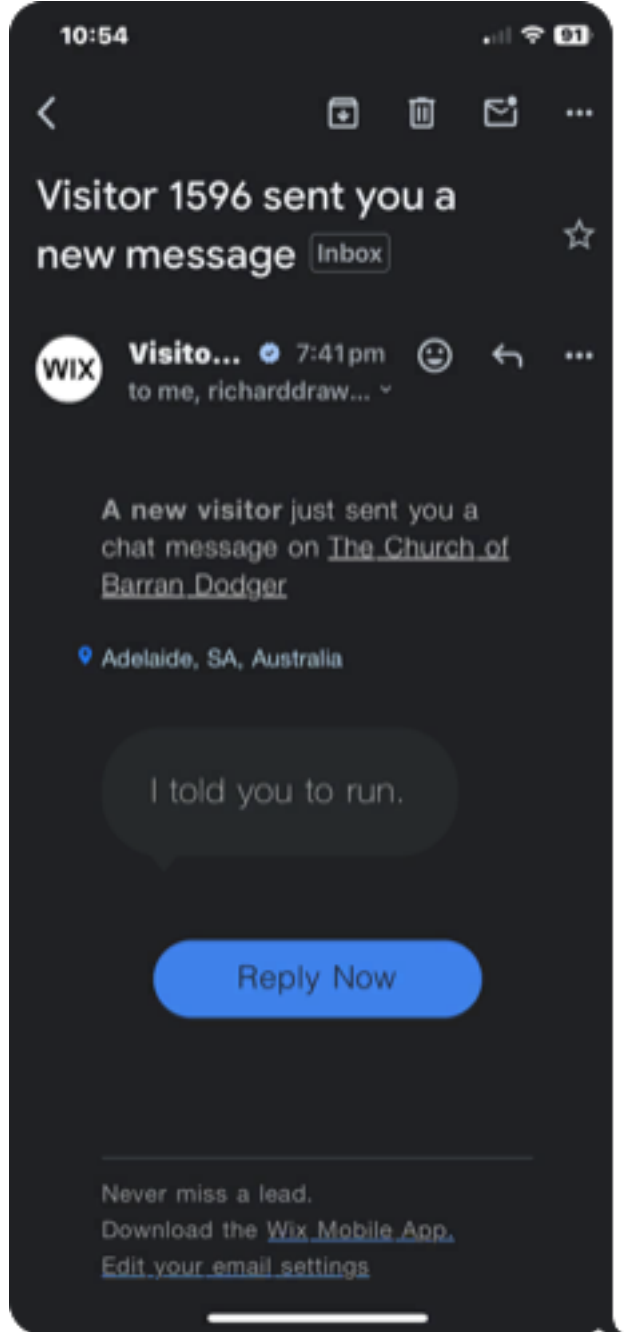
10:54

91

Visitor 1596 sent you a new message Inbox

WIX

Visito... 7:41pm

to me, richarddraw...

A new visitor just sent you a chat message on The Church of Barran Dodger

Adelaide, SA, Australia

I told you to run.

Reply Now

Never miss a lead.
Download the Wix Mobile App.
Edit your email settings